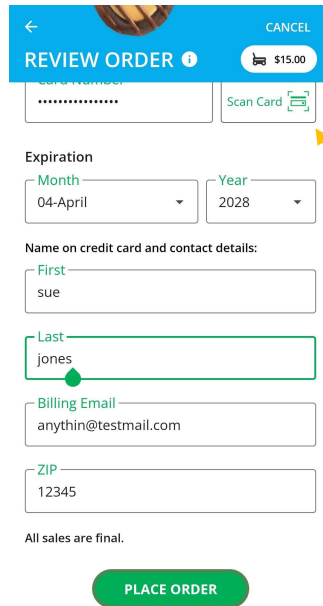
←
CANCEL
REVIEW ORDER
$15.00
Card Number
••••••••••••••••
Scan Card

Expiration
Month
04-April
Year
2028

Name on credit card and contact details:
First
sue
Last
jones
Billing Email
anythin@testmail.com
ZIP
12345

All sales are final.

PLACE ORDER